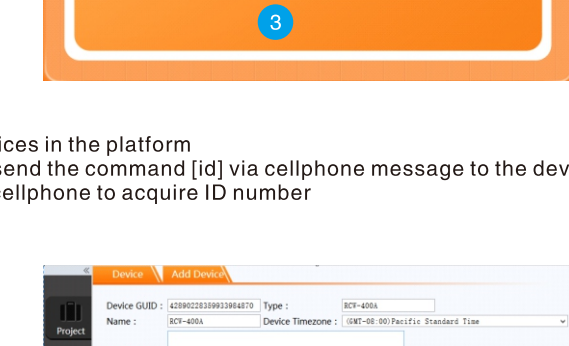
3

ices in the platform
send the command [id] via cellphone message to the dev
cellphone to acquire ID number

«
Device
Add Device
Project
Device GUID : 4289022839933984870
Type : RCW-400A
Name : RCW-400A
Device Timezone : (GMT-08:00)Pacific Standard Time